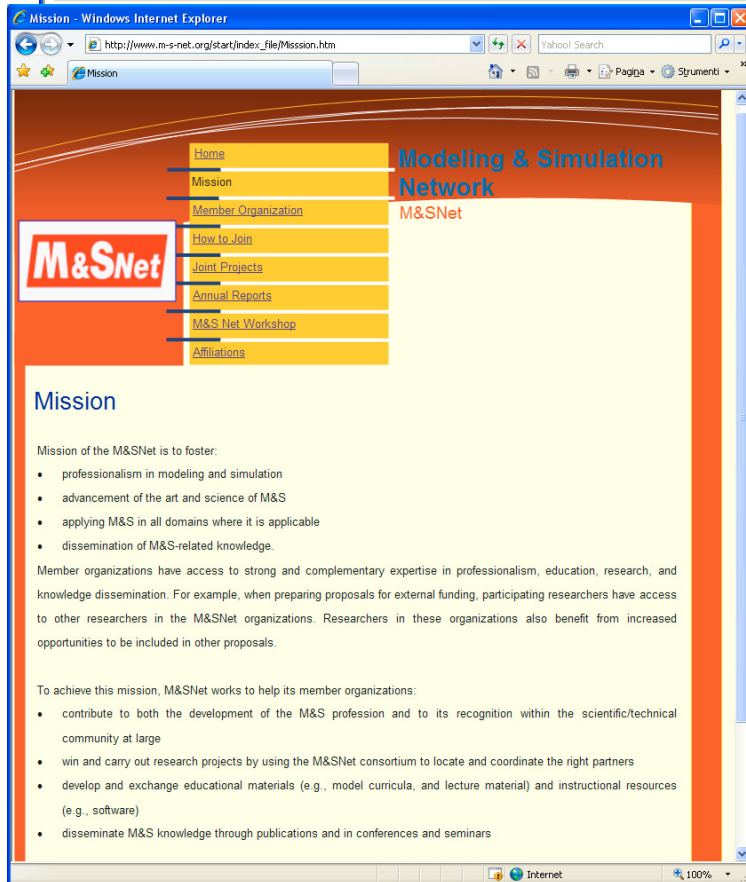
Mission - Windows Internet Explorer

http://www.m-s-net.org/start/index_file/Misssion.htm

Yahoo! Search

Mission

Pagina Strumenti

Home
Mission
Member Organization
How to Join
Joint Projects
Annual Reports
M&S Net Workshop
Affiliations

M&SNet

Modeling & Simulation Network
M&SNet

Mission

Mission of the M&SNet is to foster:

- professionalism in modeling and simulation
- advancement of the art and science of M&S
- applying M&S in all domains where it is applicable
- dissemination of M&S-related knowledge.

Member organizations have access to strong and complementary expertise in professionalism, education, research, and knowledge dissemination. For example, when preparing proposals for external funding, participating researchers have access to other researchers in the M&SNet organizations. Researchers in these organizations also benefit from increased opportunities to be included in other proposals.

To achieve this mission, M&SNet works to help its member organizations:

- contribute to both the development of the M&S profession and to its recognition within the scientific/technical community at large
- win and carry out research projects by using the M&SNet consortium to locate and coordinate the right partners
- develop and exchange educational materials (e.g., model curricula, and lecture material) and instructional resources (e.g., software)
- disseminate M&S knowledge through publications and in conferences and seminars

Internet
100%